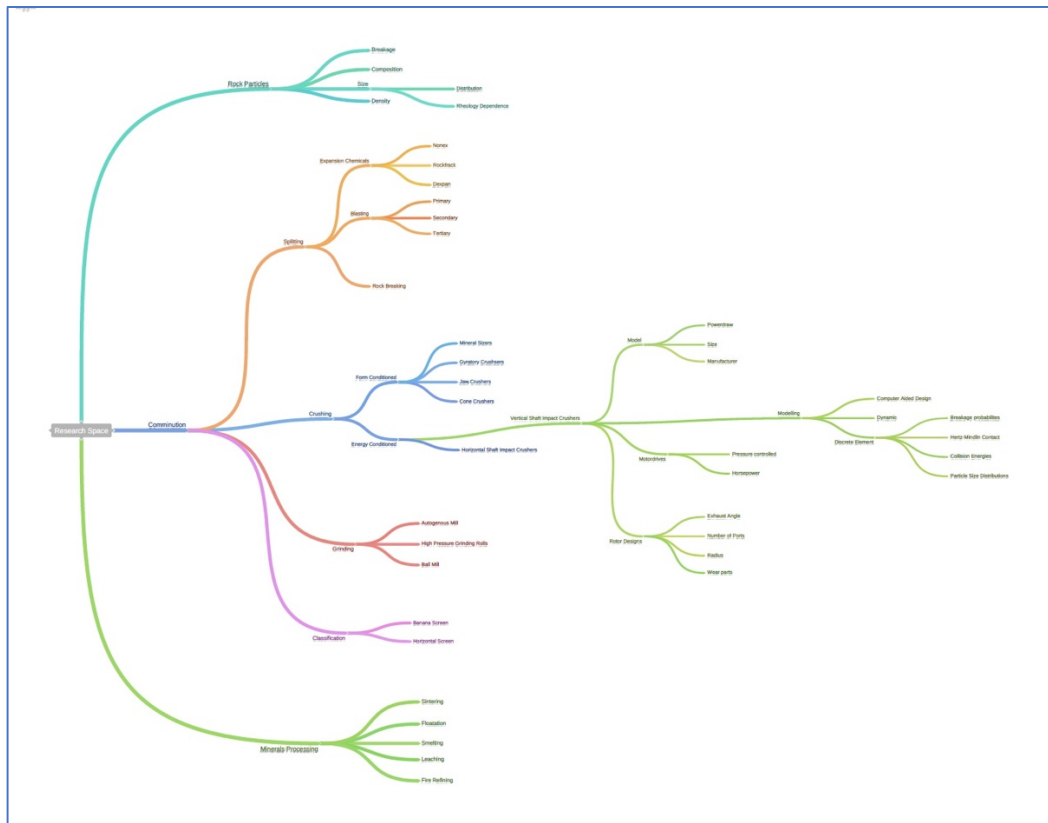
Research Space

Rock Particles
Breakage
Composition
Size
Distribution
Rheology Dependence
Density

Comminution
Splitting
Expansion Chemicals
Nonex
Rockfract
Dexpan
Blasting
Primary
Secondary
Tertiary
Rock Breaking

Crushing
Form Conditioned
Mineral Sizers
Gyratory Crushers
Jaw Crushers
Cone Crushers
Energy Conditioned
Vertical Shaft Impact Crushers
Model
Powerdraw
Size
Manufacturer
Modelling
Computer Aided Design
Dynamic
Discrete Element
Breakage probabilities
Hertz-Mindlin Contact
Collision Energies
Particle Size Distributions
Motordrives
Pressure controlled
Horsepower
Rotor Designs
Exhaust Angle
Number of Ports
Radius
Wear parts
Horizontal Shaft Impact Crushers

Grinding
Autogenous Mill
High Pressure Grinding Rolls
Ball Mill

Classification
Banana Screen
Horizontal Screen

Minerals Processing
Sintering
Floatation
Smelting
Leaching
Fire Refining